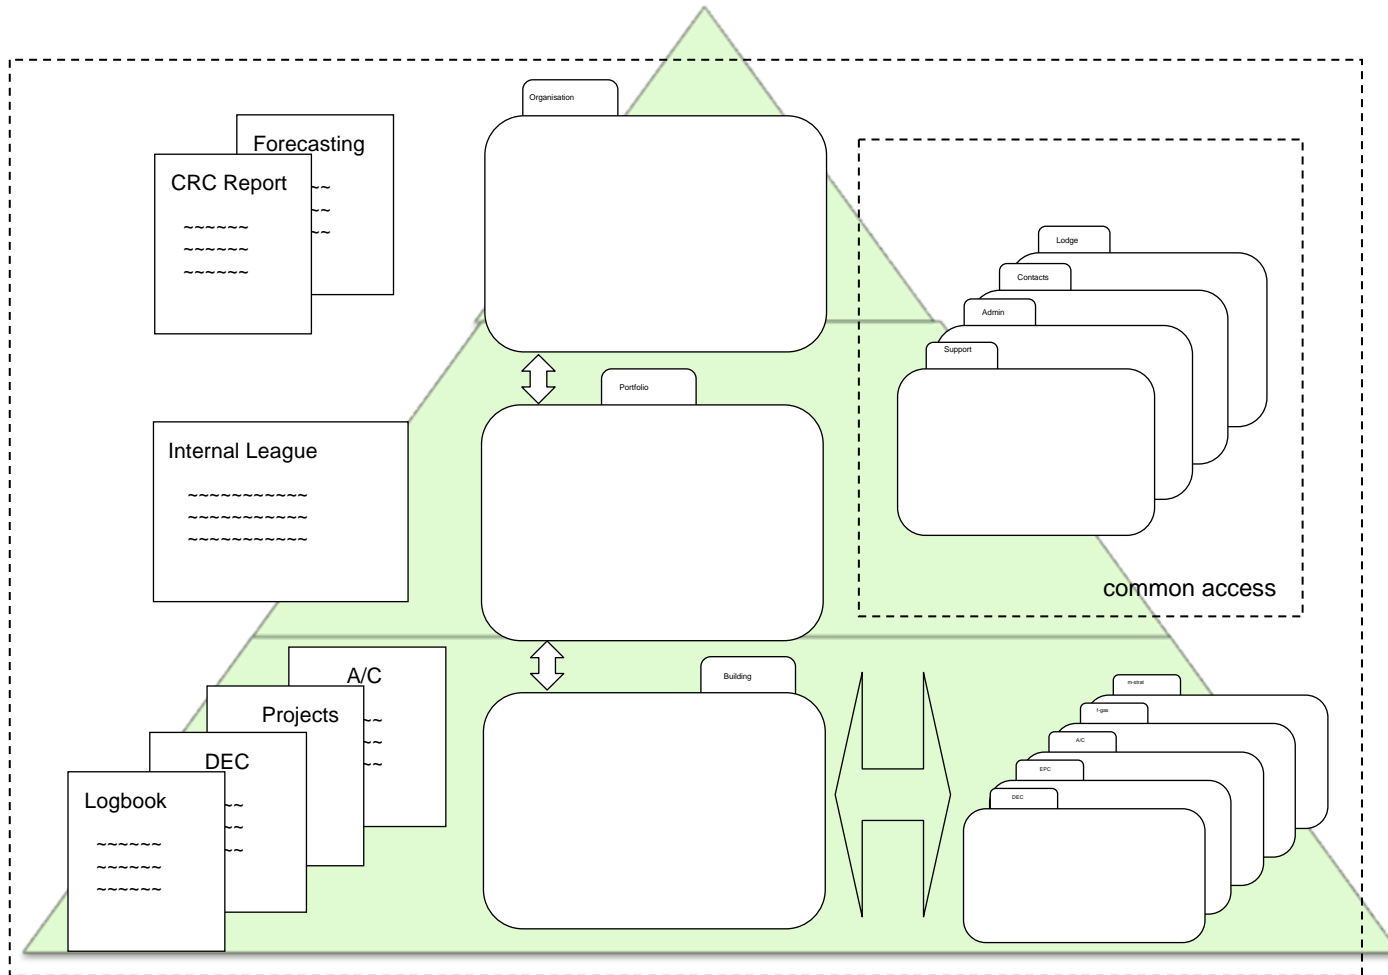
Forecasting
CRC Report
~~
~~
~~
~~~~~~
~~~~~~
~~~~~~

Organisation

Lodge
Contacts
Admin
Support

Portfolio

Internal League
~~~~~~~~~~~
~~~~~~~~~~~
~~~~~~~~~~~

common access

A/C
Projects
~~
~~
~~
DEC
Logbook
~~
~~
~~
~~~~~~
~~~~~~
~~~~~~

Building

m-strat
f-gas
A/C
EPC
DEC